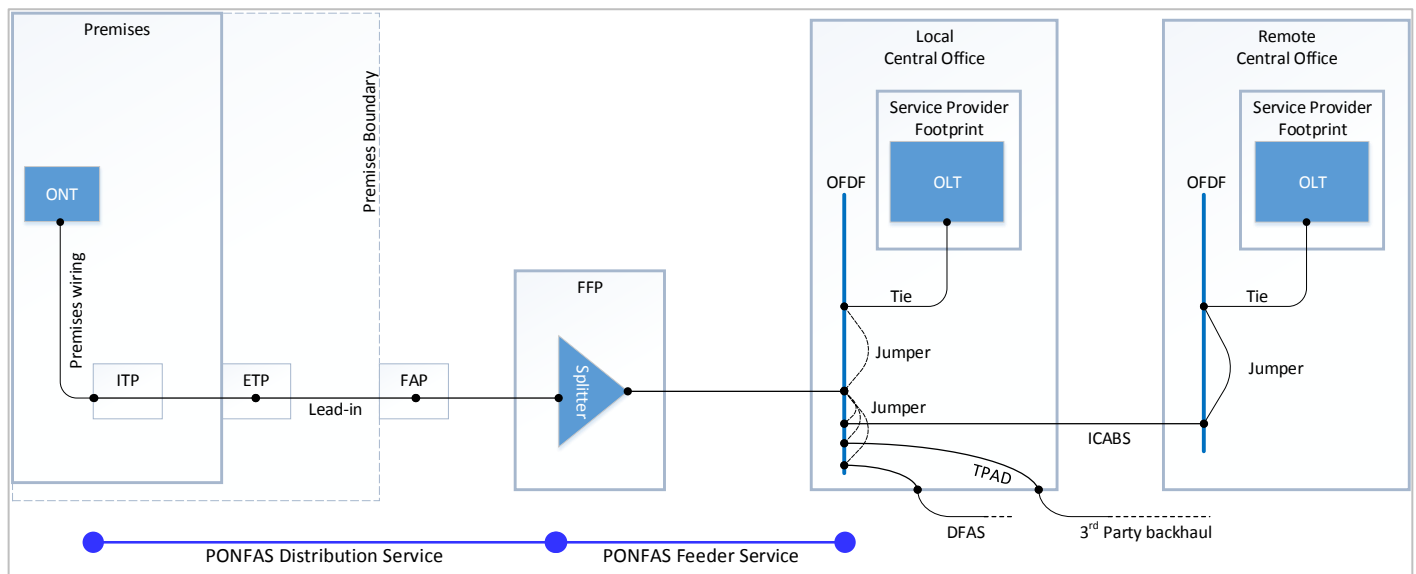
Premises

Premises Boundary

ONT

Premises wiring

ITP

ETP

FAP

Lead-in

FFP

Splitter

Local Central Office

Service Provider Footprint

OLT

OFDF

Tie

Jumper

Jumper

TPAD

DFAS

$3^{rd}$ Party backhaul

ICABS

Remote Central Office

Service Provider Footprint

OLT

OFDF

Tie

Jumper

PONFAS Distribution Service

PONFAS Feeder Service